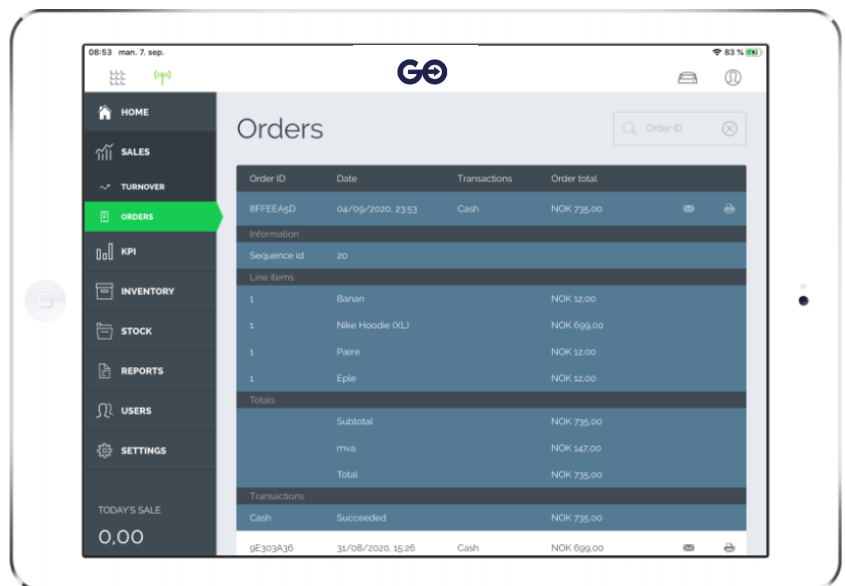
08:53 man. 7. sep.

83 %

GO

HOME

SALES

TURNOVER

ORDERS

KPI

INVENTORY

STOCK

REPORTS

USERS

SETTINGS

TODAY'S SALE

0,00

Orders

Order ID

| Order ID | Date | Transactions | Order total |
|---|---|---|---|
| 8FFEEA5D | 04/09/2020, 23:53 | Cash | NOK 735,00 |
| Information | | | |
| Sequence id | 20 | | |
| Line items | | | |
| 1 | Banan | | NOK 12,00 |
| 1 | Nike Hoodie (XL) | | NOK 699,00 |
| 1 | Pære | | NOK 12,00 |
| 1 | Eple | | NOK 12,00 |
| Totals | | | |
| | Subtotal | | NOK 735,00 |
| | mva | | NOK 147,00 |
| | Total | | NOK 735,00 |
| Transactions | | | |
| Cash | Succeeded | | NOK 735,00 |
| 9E303A36 | 31/08/2020, 15:26 | Cash | NOK 699,00 |